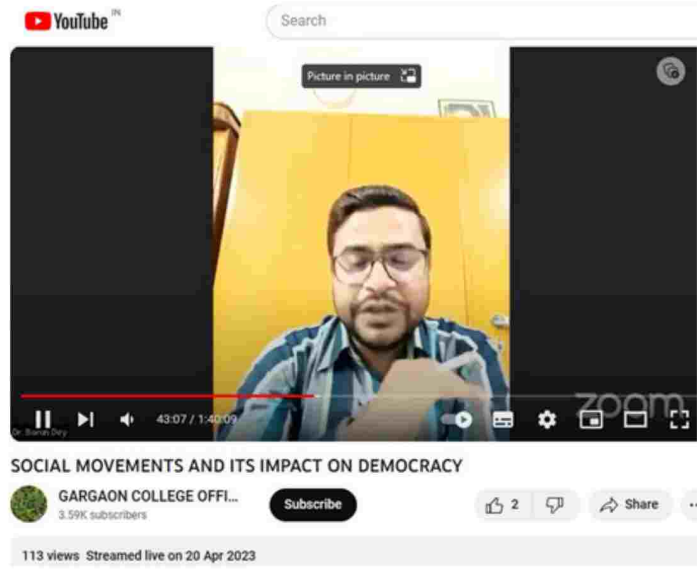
YouTube IN

Search

Picture in picture

zoom

Dr. Bairab Dey

43:07 / 1:40:09

SOCIAL MOVEMENTS AND ITS IMPACT ON DEMOCRACY

GARGAON COLLEGE OFFI...
3.59K subscribers

Subscribe

2

Share

113 views Streamed live on 20 Apr 2023